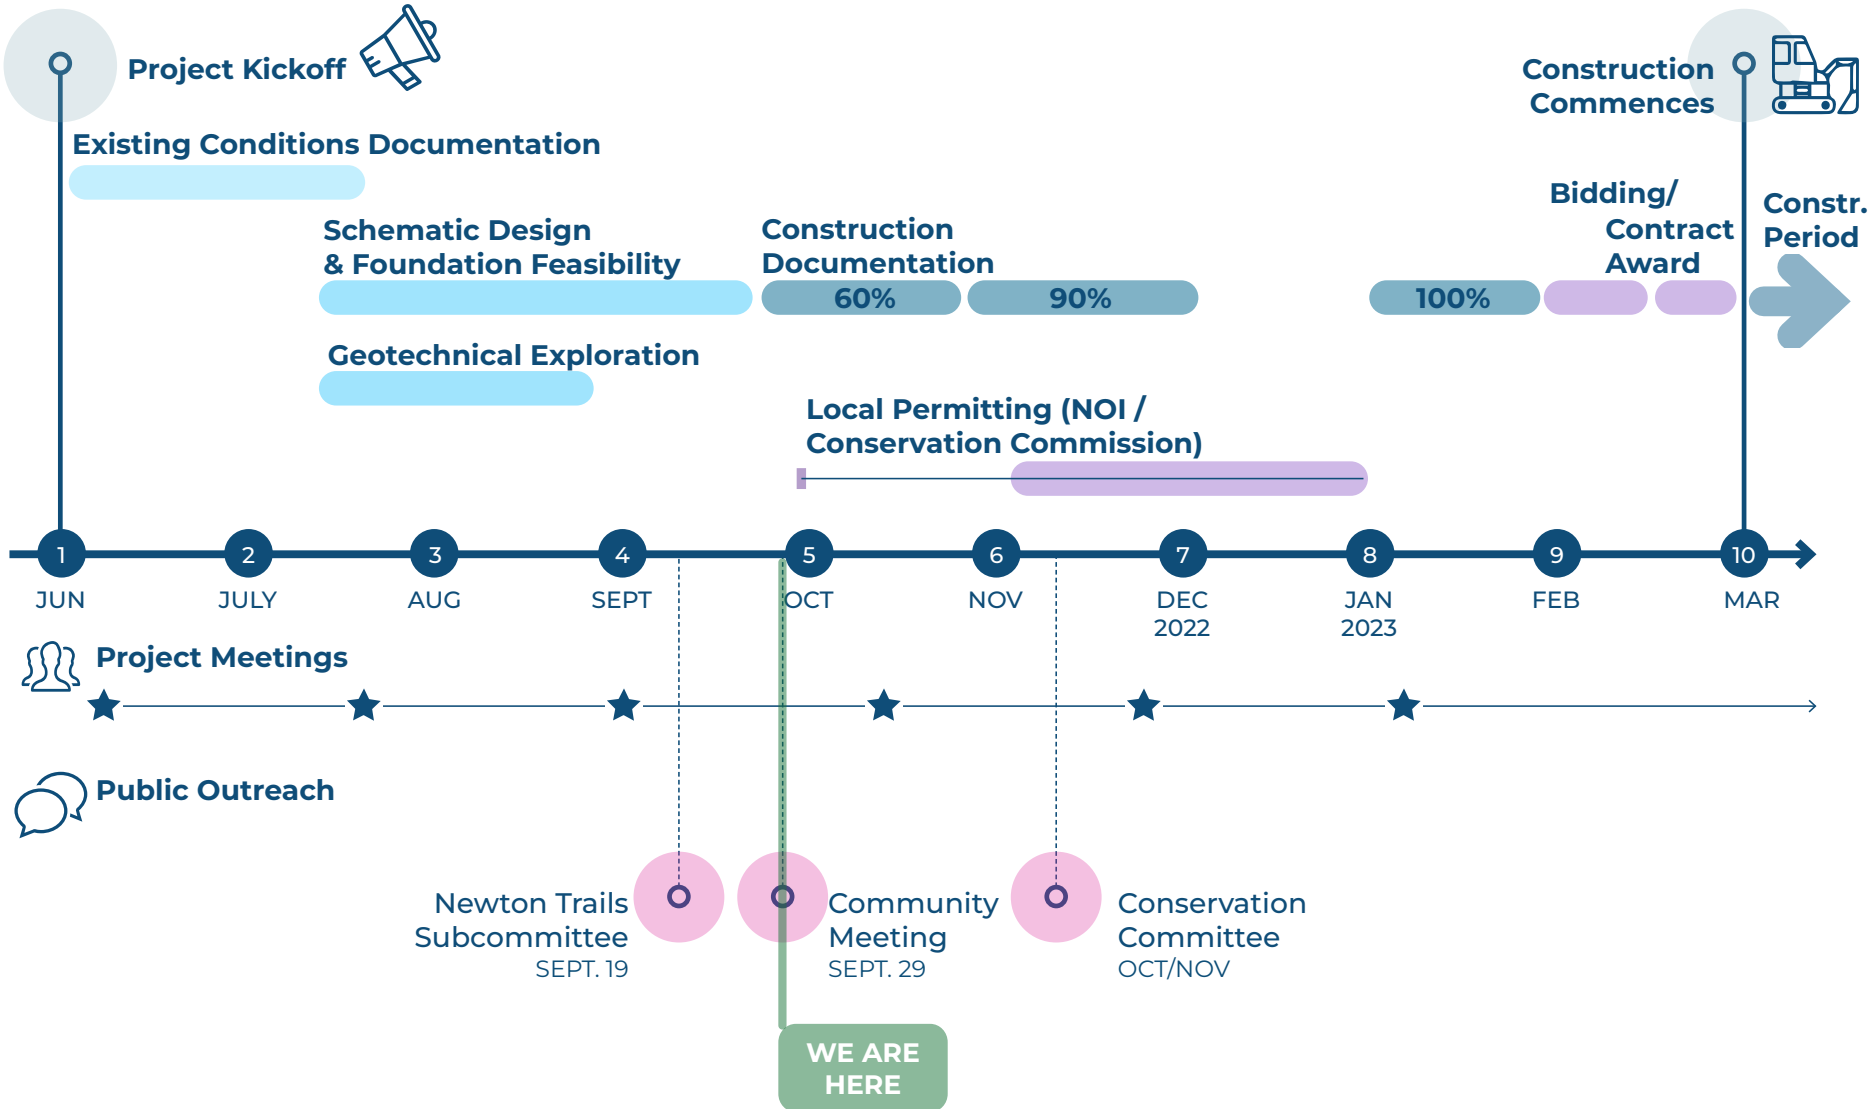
Project Kickoff

Construction Commences

Existing Conditions Documentation

Schematic Design & Foundation Feasibility

Construction Documentation

60%

90%

Bidding/ Contract Award

100%

Constr. Period

Geotechnical Exploration

Local Permitting (NOI / Conservation Commission)

1 JUN

2 JULY

3 AUG

4 SEPT

5 OCT

6 NOV

7 DEC 2022

8 JAN 2023

9 FEB

10 MAR

Project Meetings

Public Outreach

Newton Trails Subcommittee
SEPT. 19

Community Meeting
SEPT. 29

Conservation Committee
OCT/NOV

WE ARE HERE